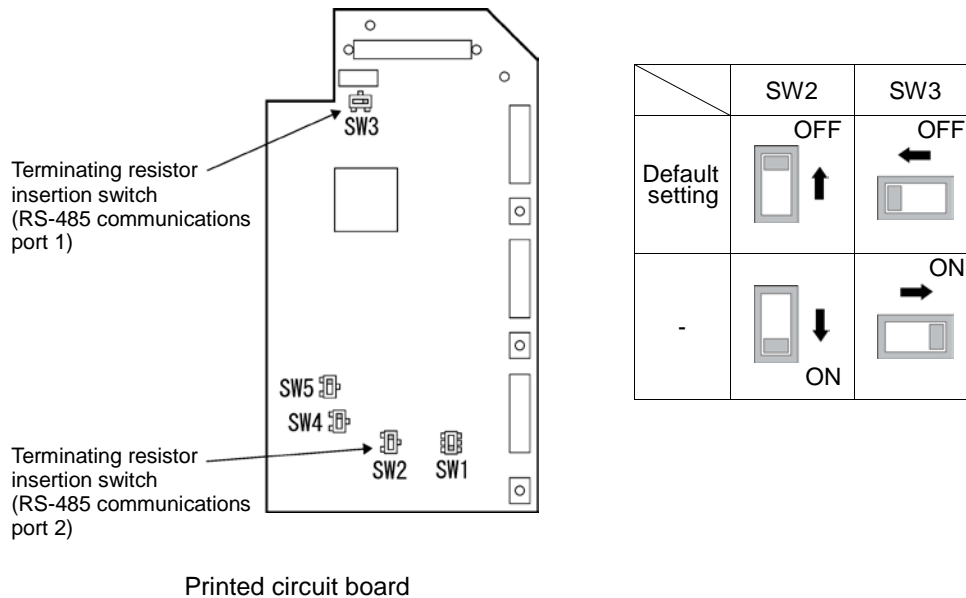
SW3

Terminating resistor insertion switch (RS-485 communications port 1)

SW5

SW4

Terminating resistor insertion switch (RS-485 communications port 2)

SW2 SW1

Printed circuit board

| | SW2 | SW3 |
|---|---|---|
| Default setting | OFF | OFF |
| - | ON | ON |